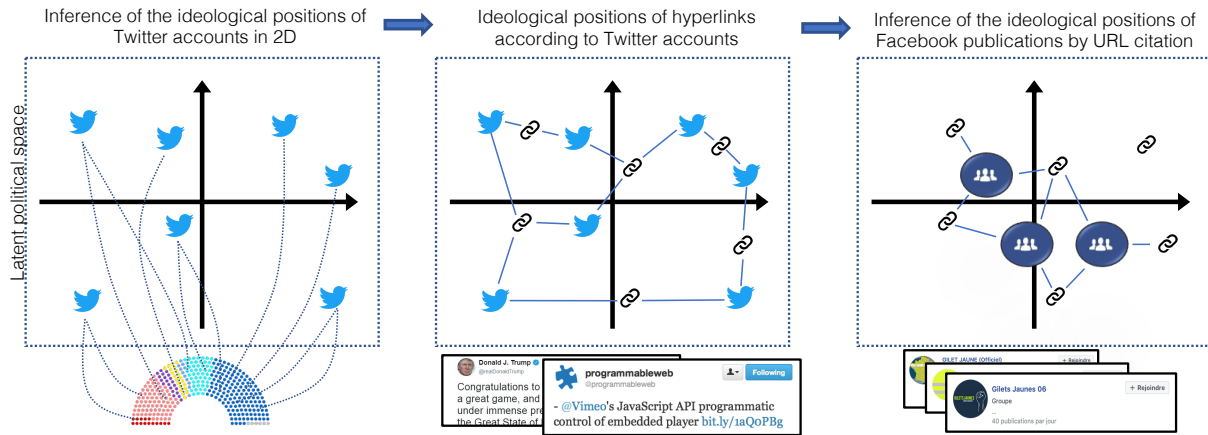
Inference of the ideological positions of Twitter accounts in 2D

Latent political space

Ideological positions of hyperlinks according to Twitter accounts

Donald J. Trump
@realDonaldTrump
Congratulations to
a great game, and
under immense pre
the Great State of

programmableweb
@programmableweb
Following
- @Vimeo's JavaScript API programmatic control of embedded player bit.ly/1aQoPBg

Inference of the ideological positions of Facebook publications by URL citation

GILET JAUNE (Officiel)
+ Rejoindre
Gilets Jaunes 06
Groupe
+ Rejoindre
40 publications par jour